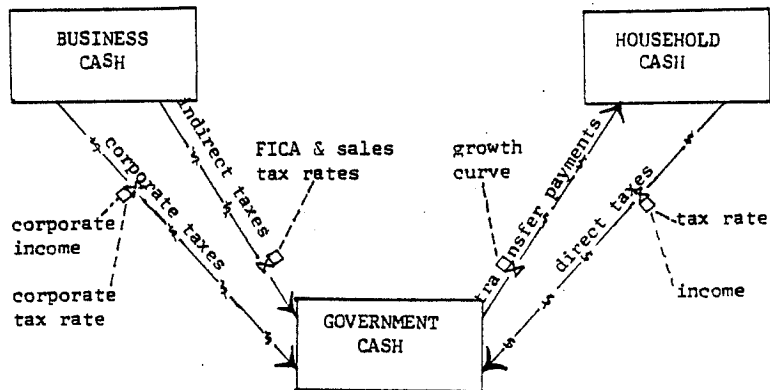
BUSINESS CASH

HOUSEHOLD CASH

corporate taxes

indirect taxes

FICA & sales tax rates

growth curve

transfer payments

direct taxes

tax rate

corporate income

corporate tax rate

income

GOVERNMENT CASH